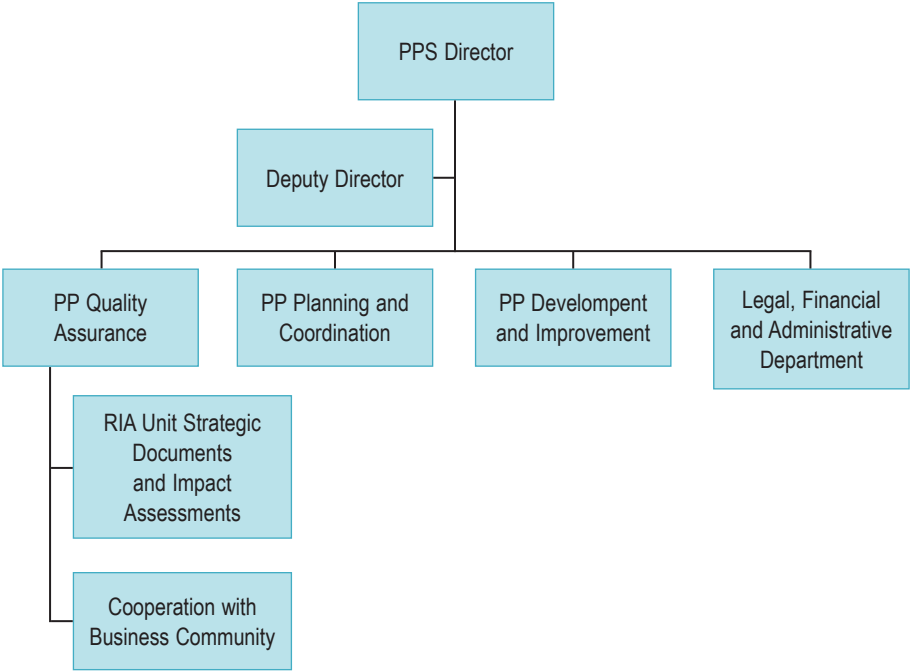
PPS Director

Deputy Director

PP Quality Assurance

PP Planning and Coordination

PP Develompent and Improvement

Legal, Financial and Administrative Department

RIA Unit Strategic Documents and Impact Assessments

Cooperation with Business Community